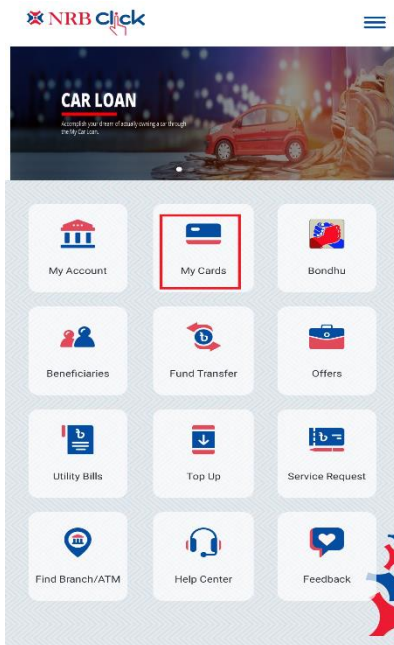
NRB Click

CAR LOAN

Accomplish your dream of actually owning a car through the My Car Loan.

My Account

My Cards

Bondhu

Beneficiaries

Fund Transfer

Offers

Utility Bills

Top Up

Service Request

Find Branch/ATM

Help Center

Feedback